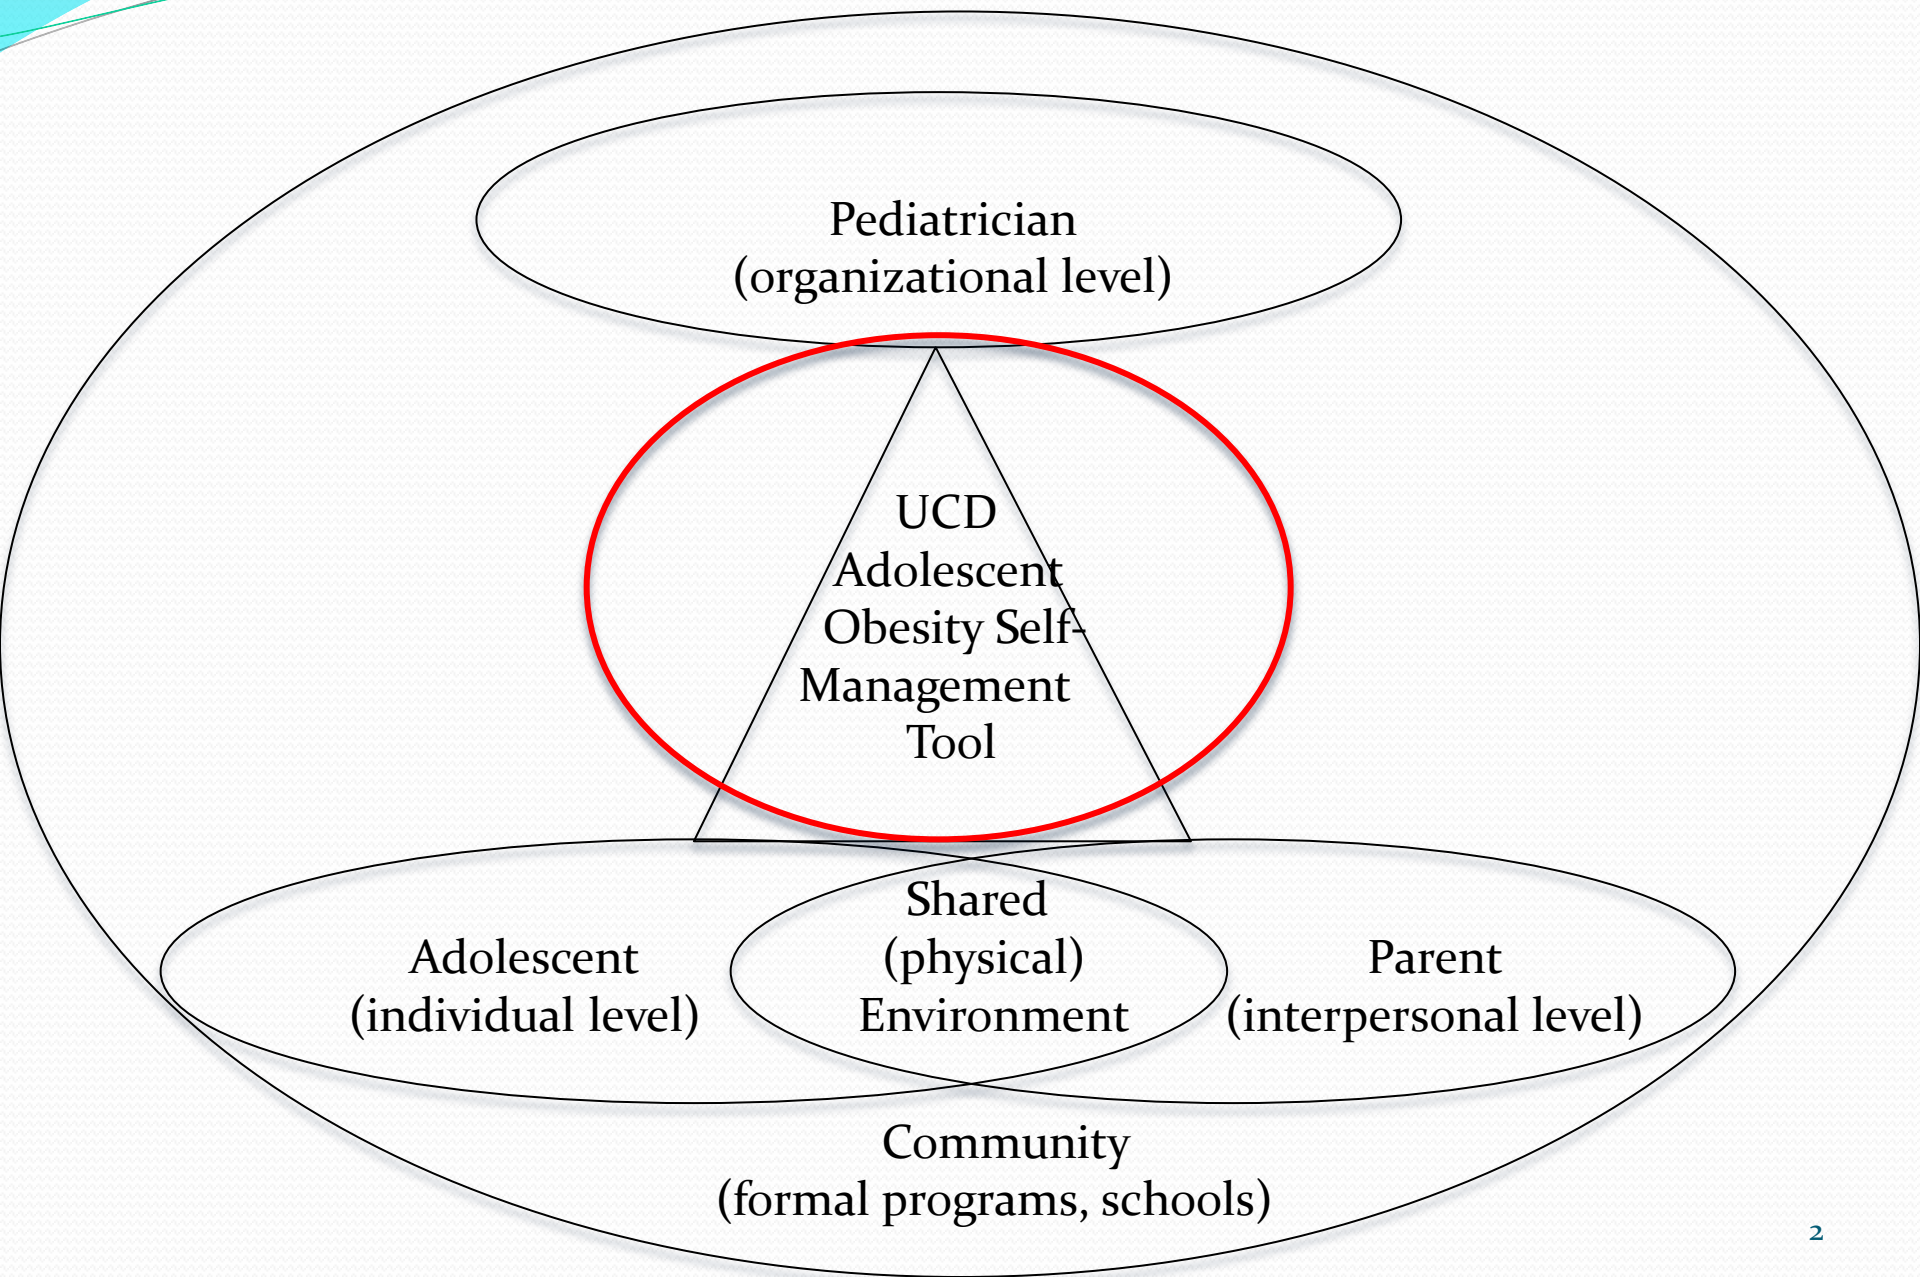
Pediatrician
(organizational level)

UCD
Adolescent
Obesity Self-Management
Tool

Adolescent
(individual level)

Shared
(physical)
Environment

Parent
(interpersonal level)

Community
(formal programs, schools)

2